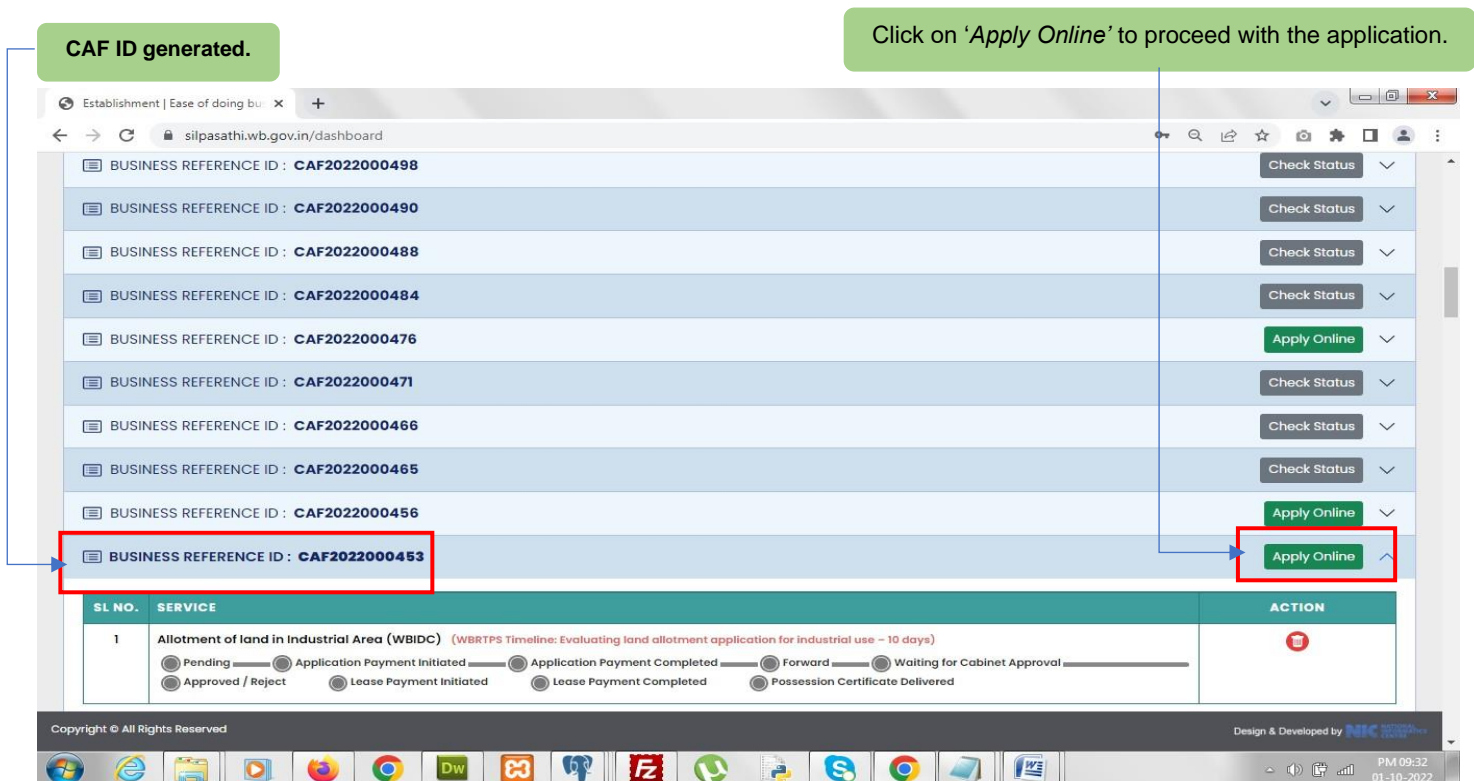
CAF ID generated.

Click on '*Apply Online*' to proceed with the application.

Establishment | Ease of doing bu ×

silpasathi.wb.gov.in/dashboard

BUSINESS REFERENCE ID : CAF2022000498 Check Status

BUSINESS REFERENCE ID : CAF2022000490 Check Status

BUSINESS REFERENCE ID : CAF2022000488 Check Status

BUSINESS REFERENCE ID : CAF2022000484 Check Status

BUSINESS REFERENCE ID : CAF2022000476 Apply Online

BUSINESS REFERENCE ID : CAF2022000471 Check Status

BUSINESS REFERENCE ID : CAF2022000466 Check Status

BUSINESS REFERENCE ID : CAF2022000465 Check Status

BUSINESS REFERENCE ID : CAF2022000456 Apply Online

BUSINESS REFERENCE ID : CAF2022000453 Apply Online

| SL NO. | SERVICE | ACTION |
|---|---|---|
| 1 | Allotment of land in Industrial Area (WBIDC) (WBRTPS Timeline: Evaluating land allotment application for industrial use – 10 days) Pending Application Payment Initiated Application Payment Completed Forward Waiting for Cabinet Approval Approved / Reject Lease Payment Initiated Lease Payment Completed Possession Certificate Delivered | |

Copyright © All Rights Reserved

Design & Developed by NIC

PM 09:32
01-10-2022